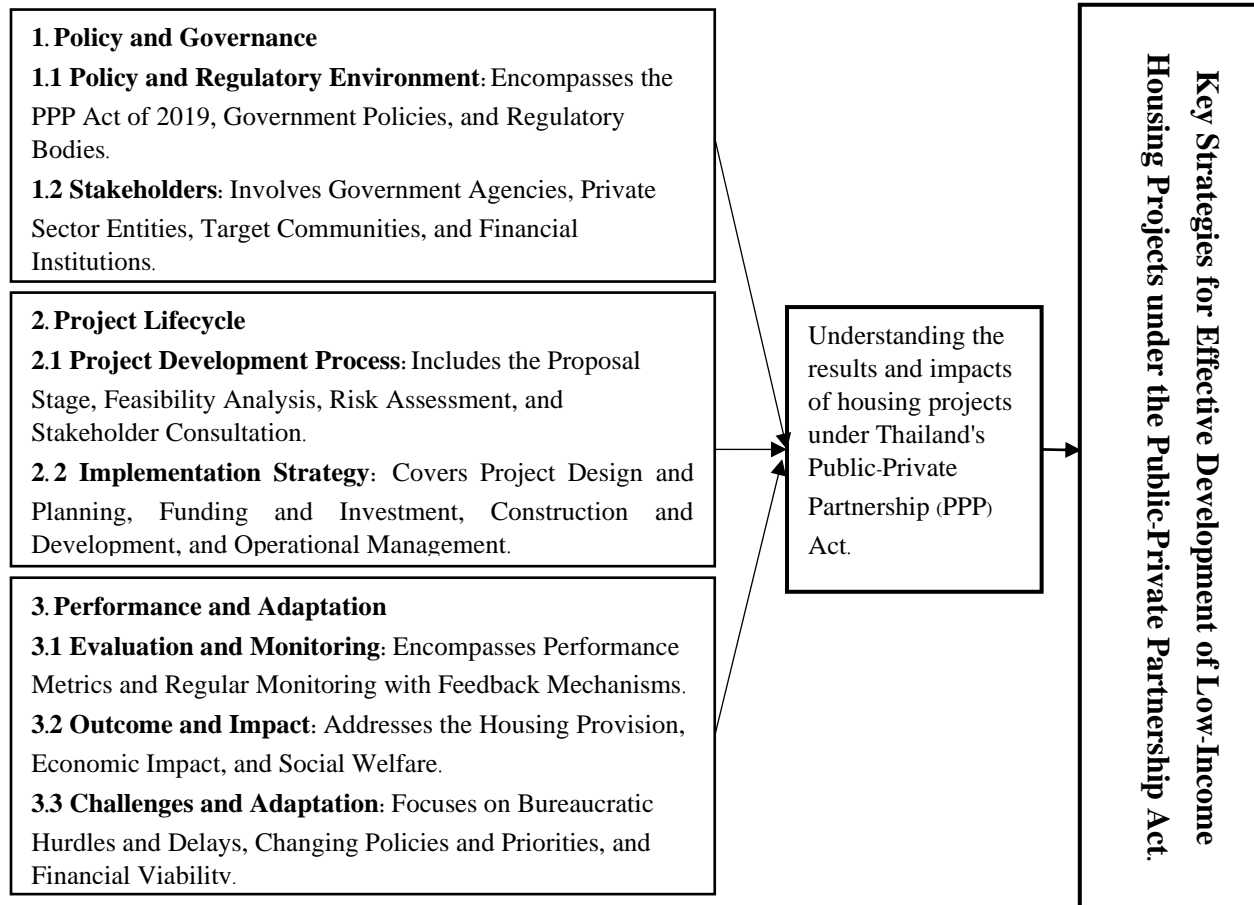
1. Policy and Governance

1.1 Policy and Regulatory Environment: Encompasses the PPP Act of 2019, Government Policies, and Regulatory Bodies.

1.2 Stakeholders: Involves Government Agencies, Private Sector Entities, Target Communities, and Financial Institutions.

2. Project Lifecycle

2.1 Project Development Process: Includes the Proposal Stage, Feasibility Analysis, Risk Assessment, and Stakeholder Consultation.

2.2 Implementation Strategy: Covers Project Design and Planning, Funding and Investment, Construction and Development, and Operational Management.

3. Performance and Adaptation

3.1 Evaluation and Monitoring: Encompasses Performance Metrics and Regular Monitoring with Feedback Mechanisms.

3.2 Outcome and Impact: Addresses the Housing Provision, Economic Impact, and Social Welfare.

3.3 Challenges and Adaptation: Focuses on Bureaucratic Hurdles and Delays, Changing Policies and Priorities, and Financial Viability.

Understanding the results and impacts of housing projects under Thailand's Public-Private Partnership (PPP) Act.

Key Strategies for Effective Development of Low-Income Housing Projects under the Public-Private Partnership Act.